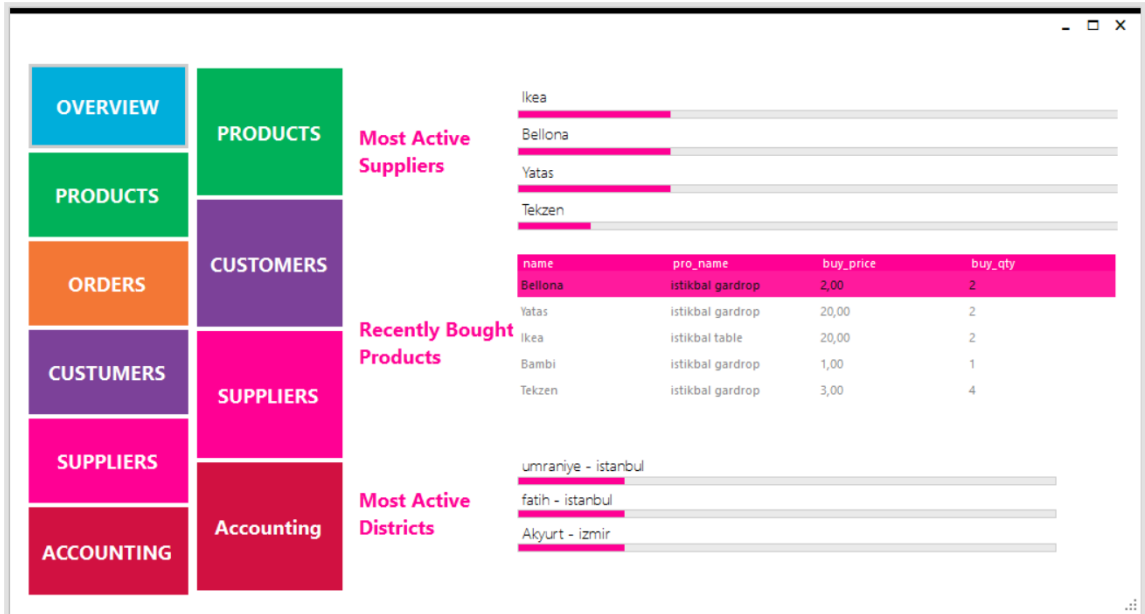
OVERVIEW

PRODUCTS

ORDERS

CUSTUMERS

SUPPLIERS

ACCOUNTING

PRODUCTS

CUSTOMERS

SUPPLIERS

Accounting

Most Active Suppliers

Ikea

Bellona

Yatas

Tekzen

| name | pro_name | buy_price | buy_qty |
|---|---|---|---|
| Bellona | istikbal gardrop | 2,00 | 2 |
| Yatas | istikbal gardrop | 20,00 | 2 |
| Ikea | istikbal table | 20,00 | 2 |
| Bambi | istikbal gardrop | 1,00 | 1 |
| Tekzen | istikbal gardrop | 3,00 | 4 |

Recently Bought Products

Most Active Districts

umraniye - istanbul

fatih - istanbul

Akyurt - izmir